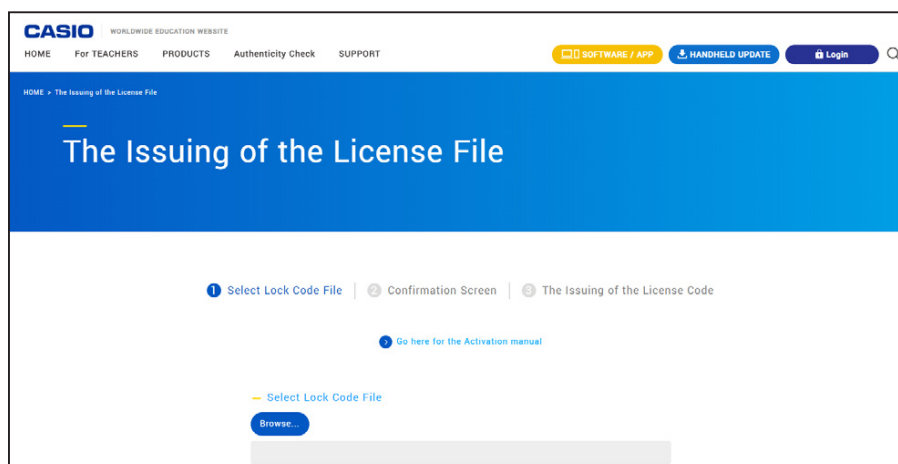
CASIO WORLDWIDE EDUCATION WEBSITE

HOME For TEACHERS PRODUCTS Authenticity Check SUPPORT

SOFTWARE / APP HANDHELD UPDATE Login

HOME > The Issuing of the License File

The Issuing of the License File

1 Select Lock Code File 2 Confirmation Screen 3 The Issuing of the License Code

Go here for the Activation manual

Select Lock Code File

Browse...